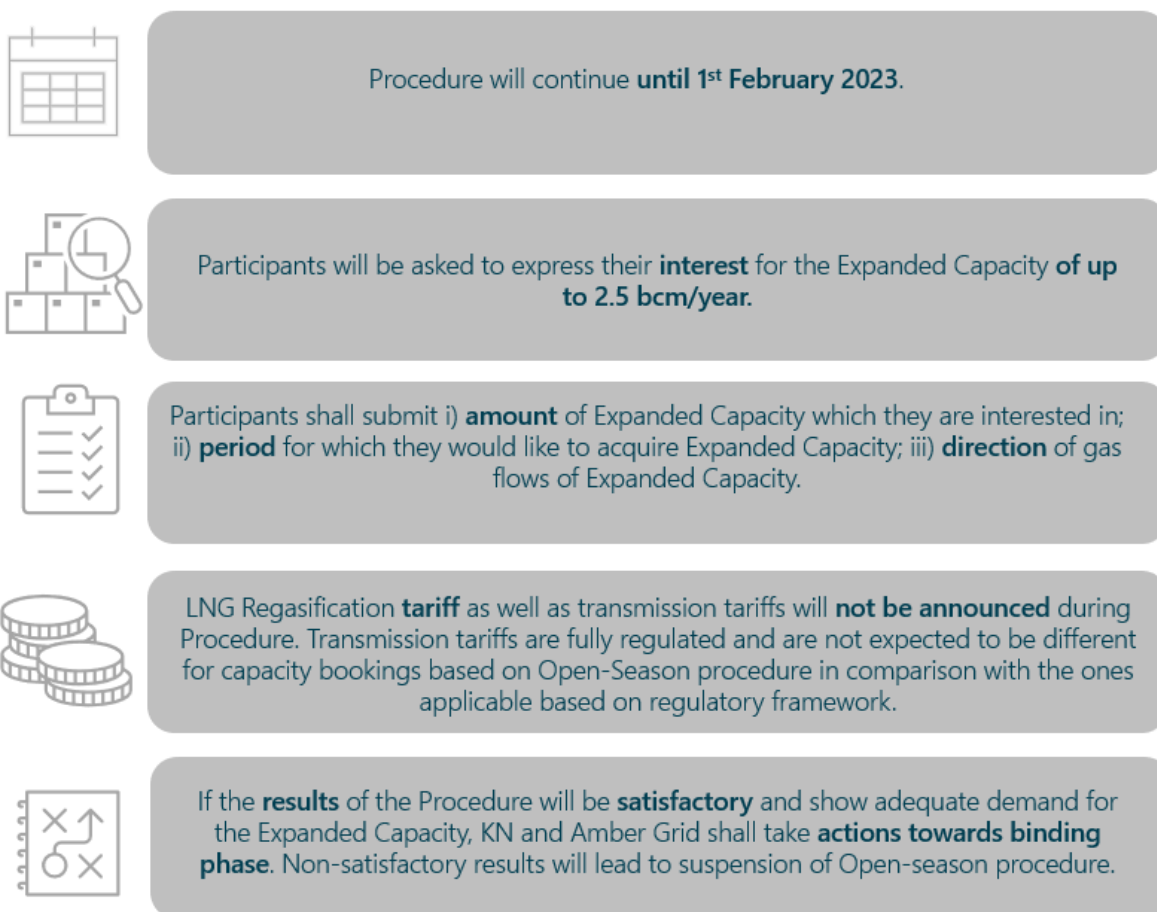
Procedure will continue until 1$^{st}$ February 2023.

Participants will be asked to express their interest for the Expanded Capacity of up to 2.5 bcm/year.

Participants shall submit i) amount of Expanded Capacity which they are interested in; ii) period for which they would like to acquire Expanded Capacity; iii) direction of gas flows of Expanded Capacity.

LNG Regasification tariff as well as transmission tariffs will not be announced during Procedure. Transmission tariffs are fully regulated and are not expected to be different for capacity bookings based on Open-Season procedure in comparison with the ones applicable based on regulatory framework.

If the results of the Procedure will be satisfactory and show adequate demand for the Expanded Capacity, KN and Amber Grid shall take actions towards binding phase. Non-satisfactory results will lead to suspension of Open-season procedure.